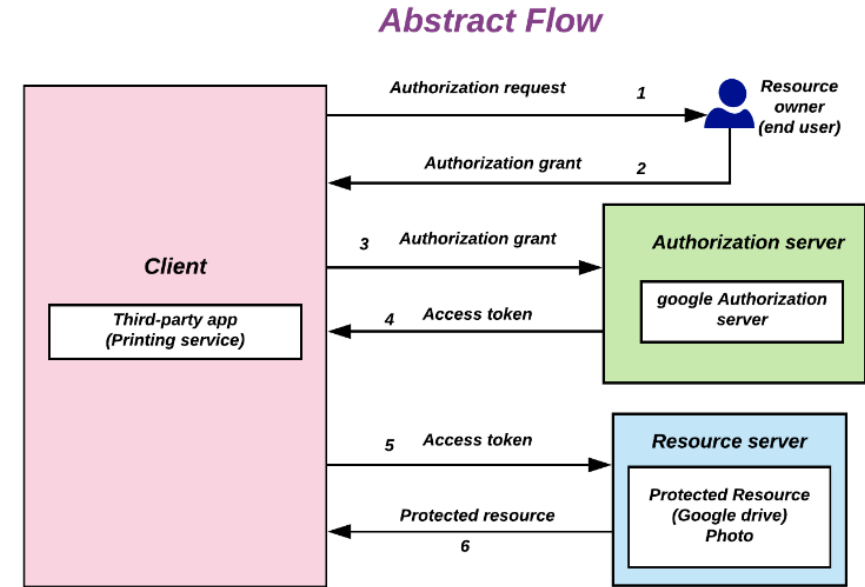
Abstract Flow

Authorization request 1

Resource owner (end user)

Authorization grant 2

Client

Third-party app (Printing service)

3 Authorization grant

Authorization server

google Authorization server

4 Access token

5 Access token

Resource server

Protected Resource (Google drive) Photo

Protected resource 6